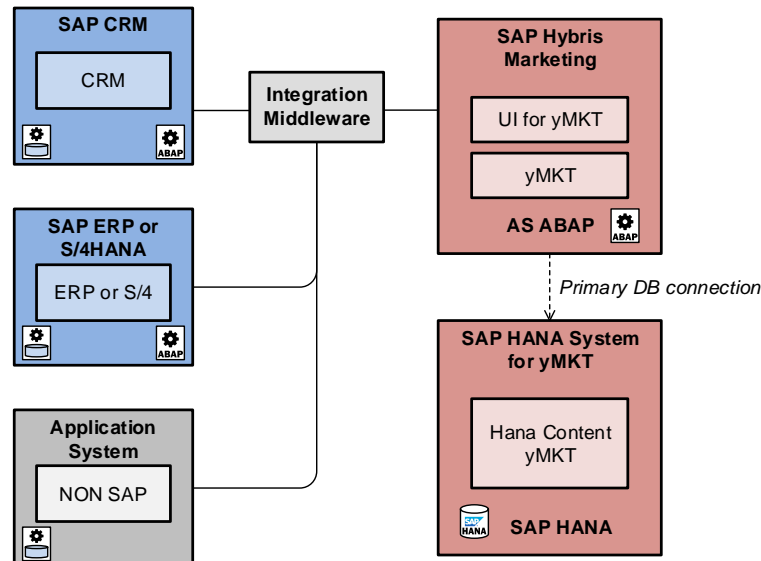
SAP CRM

CRM

ABAP

SAP ERP or S/4HANA

ERP or S/4

ABAP

Application System

NON SAP

Integration Middleware

SAP Hybris Marketing

UI for yMKT

yMKT

AS ABAP

ABAP

Primary DB connection

SAP HANA System for yMKT

Hana Content yMKT

SAP HANA

SAP HANA